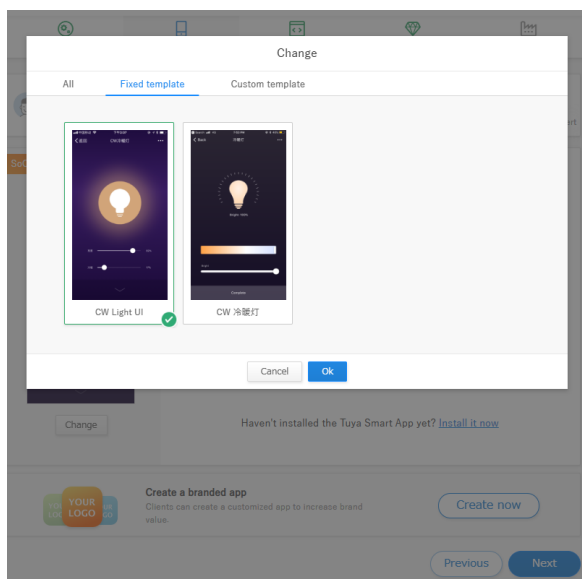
Change

All
Fixed template
Custom template

CW Light UI
CW 冷暖灯

Cancel
Ok

Change

Haven't installed the Tuya Smart App yet? Install it now

YOUR LOGO
Create a branded app
Clients can create a customized app to increase brand value.
Create now

Previous
Next